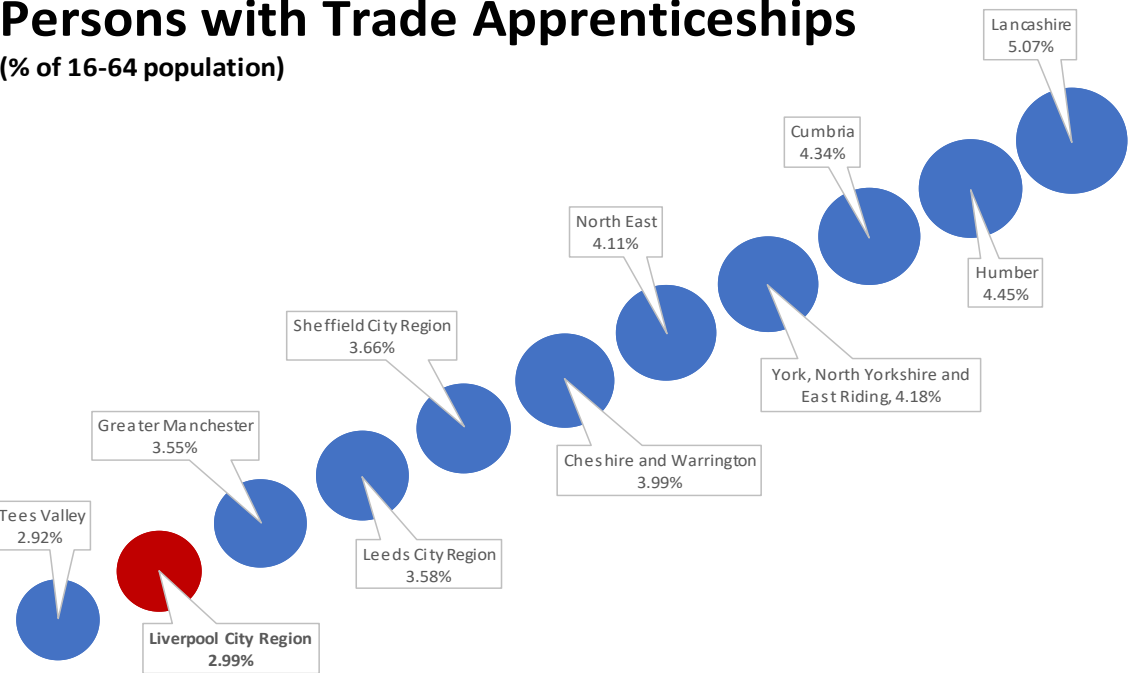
Persons with Trade Apprenticeships
(% of 16-64 population)

Tees Valley
2.92%

Liverpool City Region
2.99%

Greater Manchester
3.55%

Leeds City Region
3.58%

Sheffield City Region
3.66%

Cheshire and Warrington
3.99%

North East
4.11%

York, North Yorkshire and East Riding, 4.18%

Cumbria
4.34%

Humber
4.45%

Lancashire
5.07%